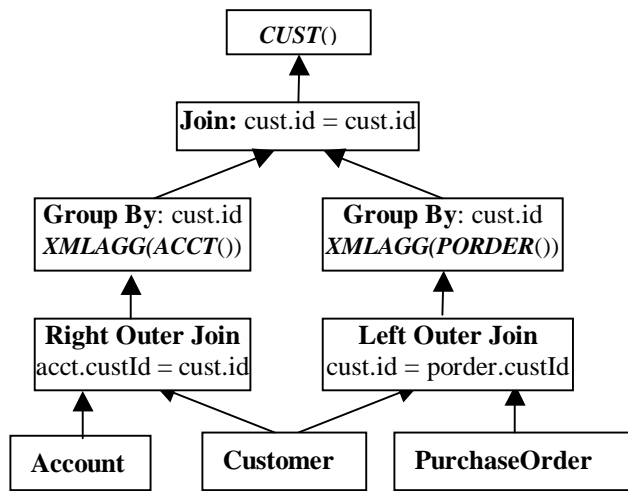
CUST()

Join: cust.id = cust.id

Group By: cust.id
XMLAGG(ACCT())

Group By: cust.id
XMLAGG(PORDER())

Right Outer Join
acct.custId = cust.id

Left Outer Join
cust.id = porder.custId

Account

Customer

PurchaseOrder